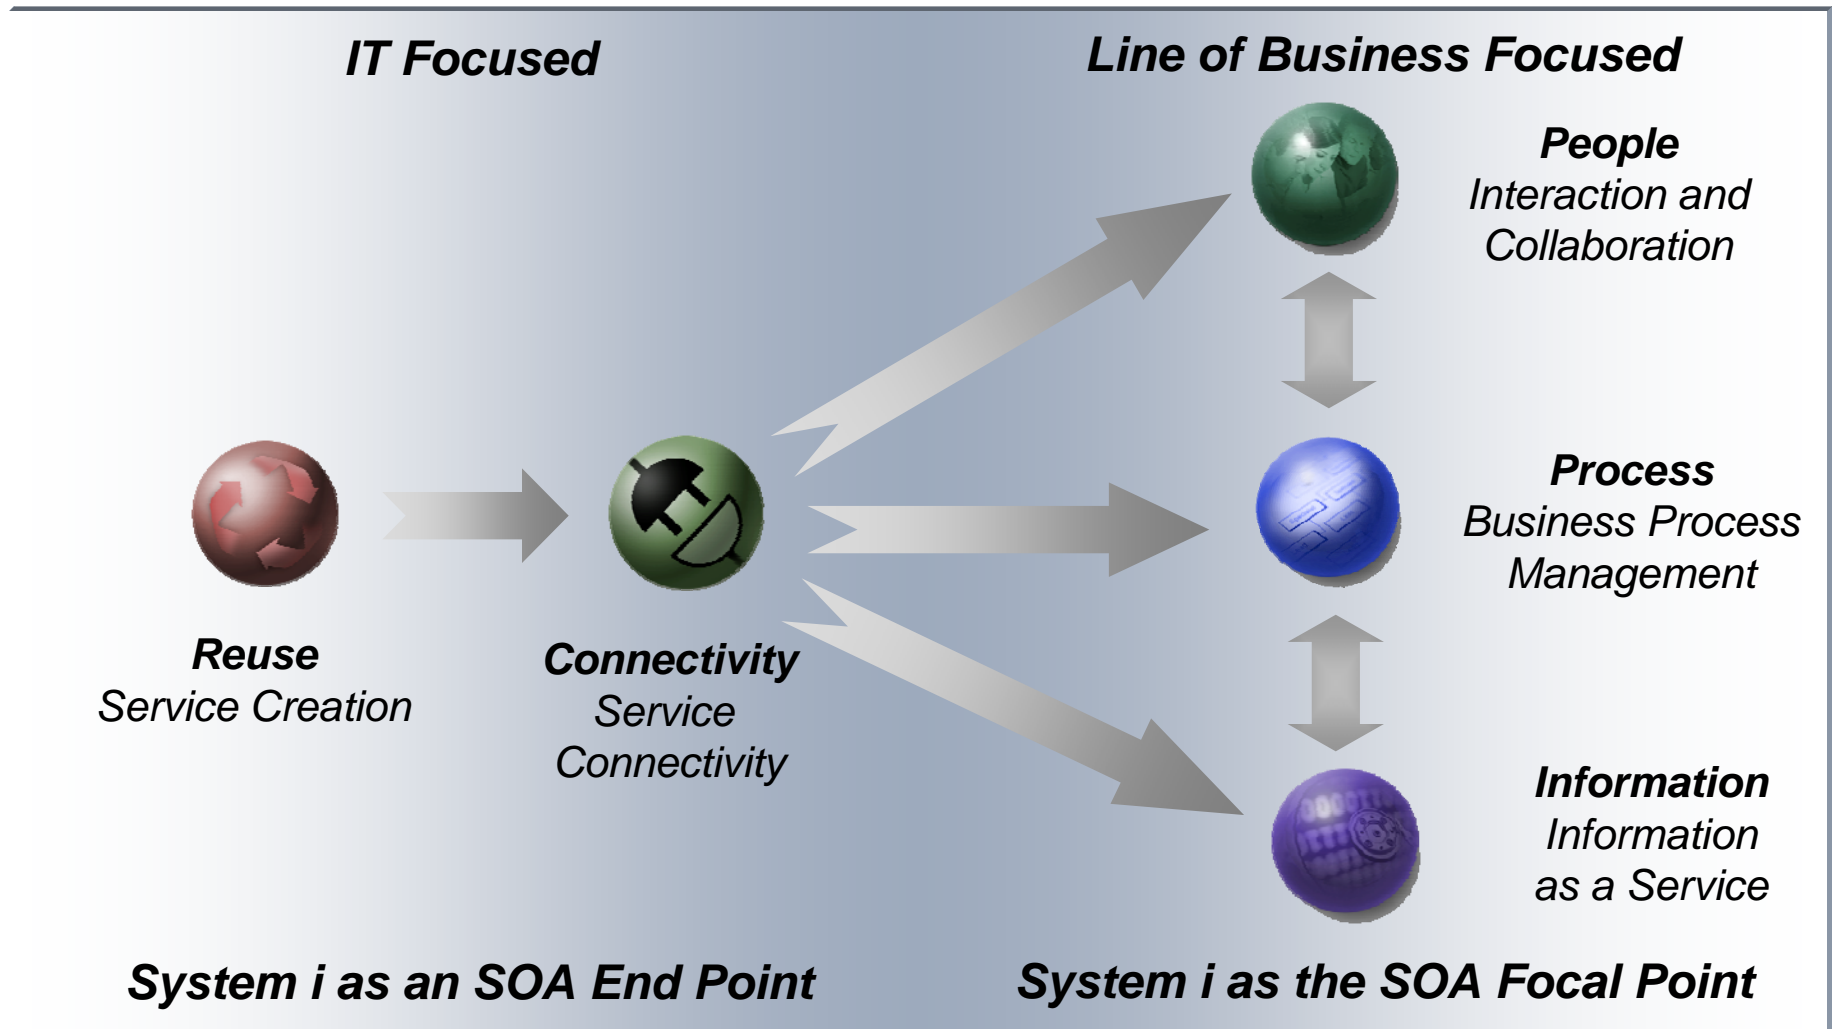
IT Focused

Line of Business Focused

People
Interaction and Collaboration

Process
Business Process Management

Reuse
Service Creation

Connectivity
Service Connectivity

Information
Information as a Service

System i as an SOA End Point

System i as the SOA Focal Point